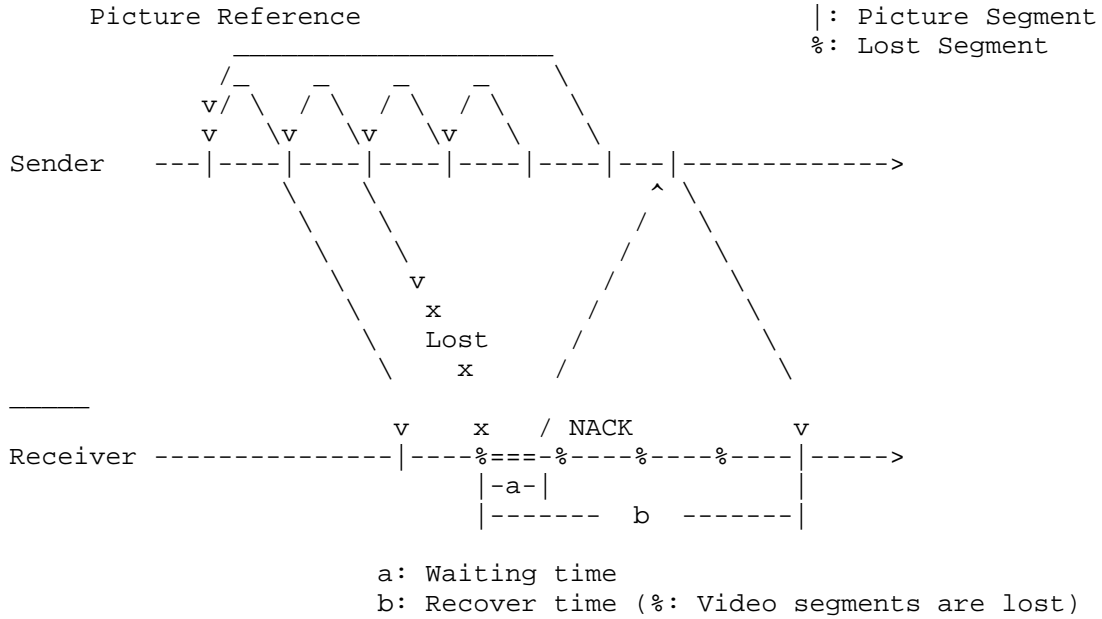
Picture Reference

|: Picture Segment
%: Lost Segment

v
v
v
v
v

Sender ---|----|----|----|----|----|---|------------->

^

v
x
Lost
x

v x / NACK v

Receiver ---------------|----%===-%----%----%----|----->

|-a-|
|------- b -------|

a: Waiting time
b: Recover time (%: Video segments are lost)